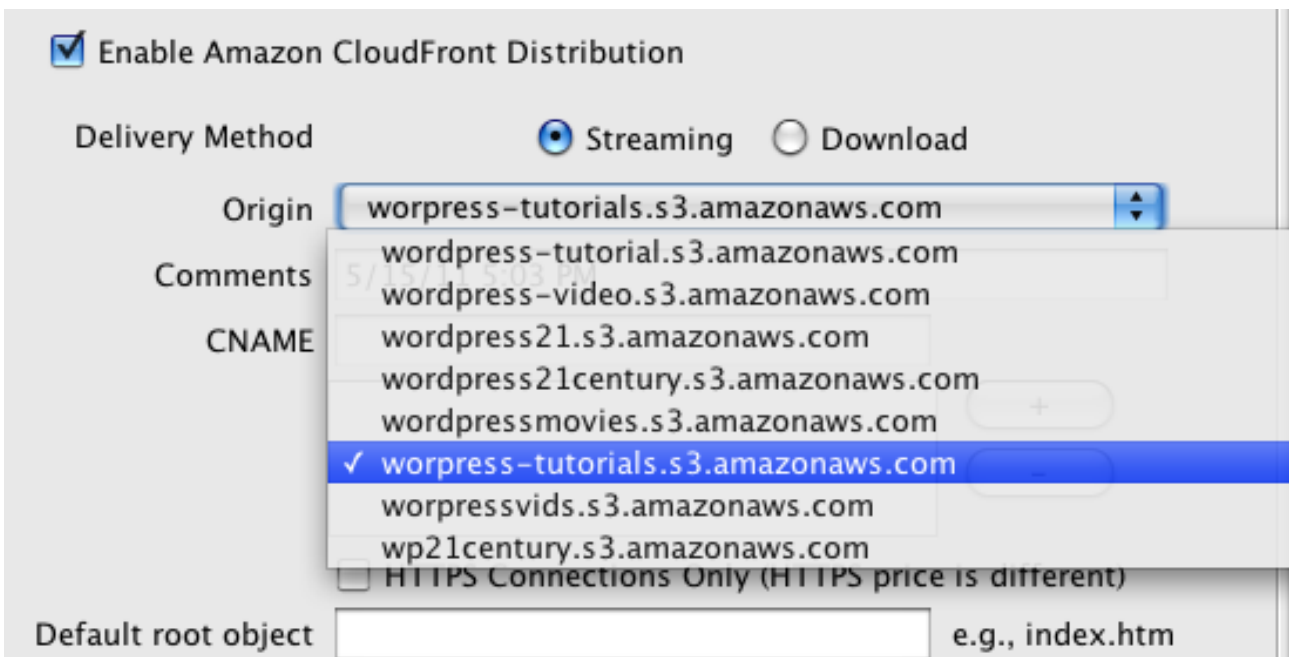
Enable Amazon CloudFront Distribution

Delivery Method Streaming Download

Origin worpress-tutorials.s3.amazonaws.com

Comments 5/15/11 5:03 PM

CNAME

wordpress-tutorial.s3.amazonaws.com
wordpress-video.s3.amazonaws.com
wordpress21.s3.amazonaws.com
wordpress21century.s3.amazonaws.com
wordpressmovies.s3.amazonaws.com
✓ worpress-tutorials.s3.amazonaws.com
worpressvids.s3.amazonaws.com
wp21century.s3.amazonaws.com

+
-

HTTPS Connections Only (HTTPS price is different)

Default root object e.g., index.htm